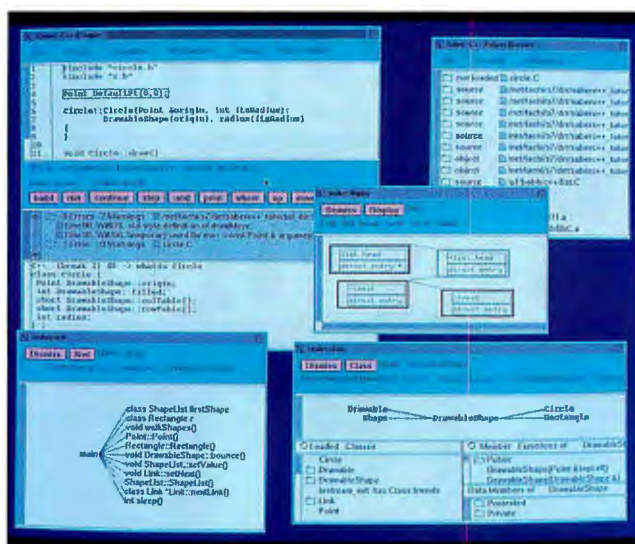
#include "circle.h"
#include "x.h"

Point DefaultPt(0,0);

circle::Circle(Point &origin, int itsRadius):
DrawableShape(origin), radius(itsRadius)
{
}

void Circle::draw()

build run continue step next print where up down

Errors Warnings

(C++ (break 2) 68 -> whatis Circle
class Circle {
Point DrawableShape::origin;
int DrawableShape::filled;
short DrawableShape::colTable[];
short DrawableShape::rowTable[];
int radius;
};

nonloaded circle.C
source
source
source
source
source
source
object
object
source

Browse Display

list_head
struct entry
list_head
struct entry
struct entry
struct entry

Inherit Next

class ShapeList firstShape
class Rectangle r
void walkShapes()
Point::Point()
Rectangle::Rectangle()
void DrawableShape::bounce()
void ShapeList::setValue()
void Link::setNext()
ShapeList::ShapeList()
class Link *Link::nextLink()
int sleep()
main

Inherit Class

Drawable
Shape
DrawableShape
Circle
Rectangle

Loaded Classes
Circle
Drawable
DrawableShape
Link
Point

Member Functions of DrawableShape
Public
DrawableShape(Point &origin)
Data Members of DrawableShape
Protected
Private